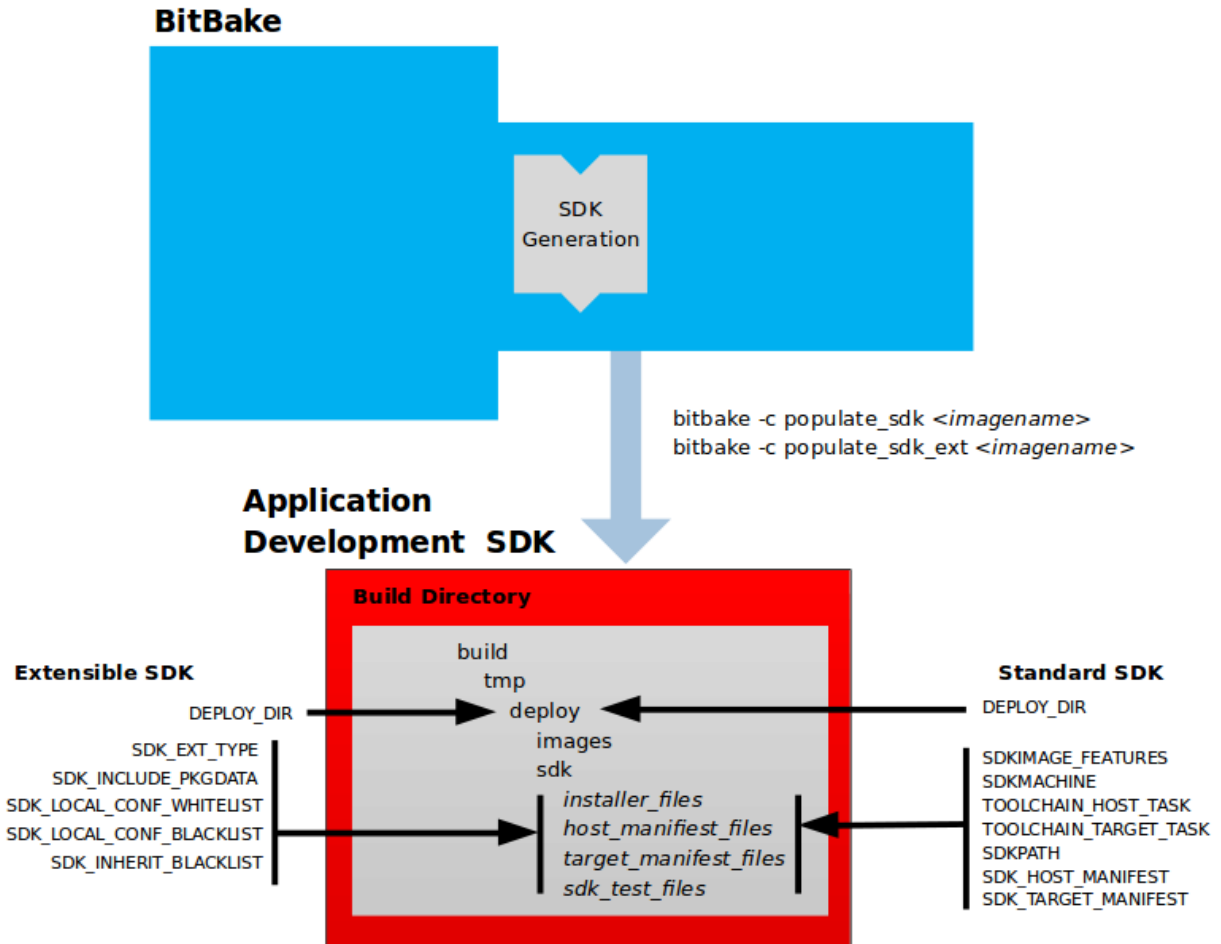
BitBake

SDK Generation

bitbake -c populate_sdk <*imagename*>
bitbake -c populate_sdk_ext <*imagename*>

Application Development SDK

Build Directory

build
tmp
deploy
images
sdk
*installer_files*
*host_manifiest_files*
*target_manifest_files*
*sdk_test_files*

Extensible SDK

DEPLOY_DIR

SDK_EXT_TYPE
SDK_INCLUDE_PKGDATA
SDK_LOCAL_CONF_WHITELIST
SDK_LOCAL_CONF_BLACKLIST
SDK_INHERIT_BLACKLIST

Standard SDK

DEPLOY_DIR

SDKIMAGE_FEATURES
SDKMACHINE
TOOLCHAIN_HOST_TASK
TOOLCHAIN_TARGET_TASK
SDKPATH
SDK_HOST_MANIFEST
SDK_TARGET_MANIFEST